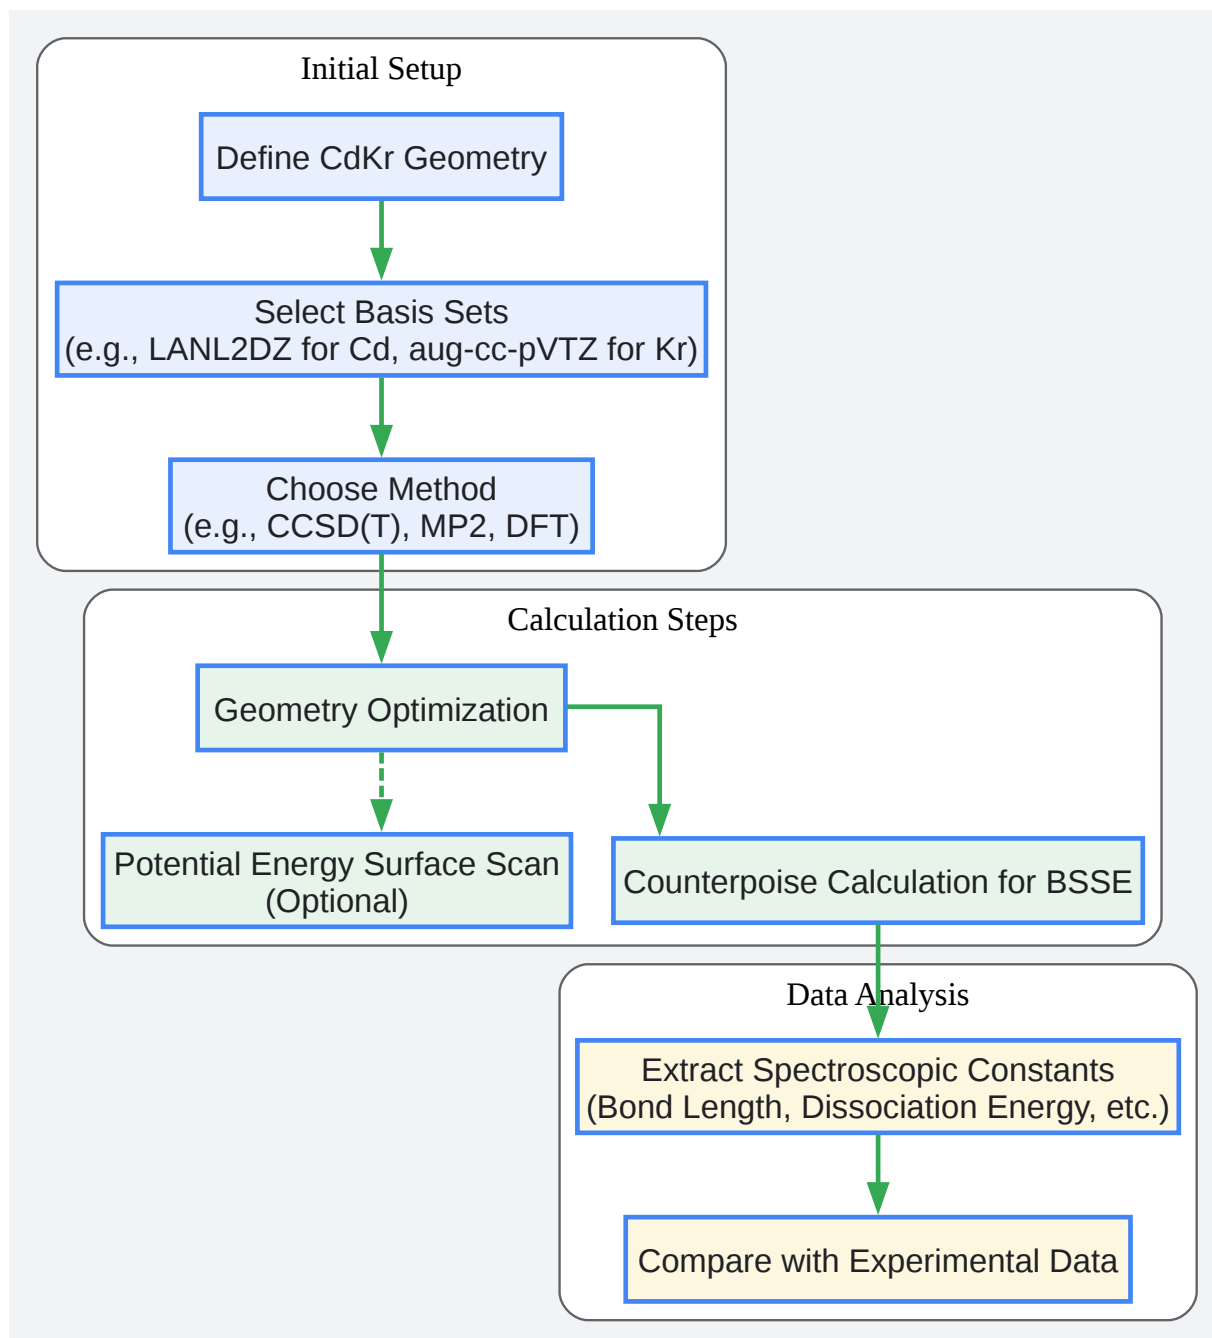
Initial Setup

Define CdKr Geometry

Select Basis Sets
(e.g., LANL2DZ for Cd, aug-cc-pVTZ for Kr)

Choose Method
(e.g., CCSD(T), MP2, DFT)

Calculation Steps

Geometry Optimization

Potential Energy Surface Scan
(Optional)

Counterpoise Calculation for BSSE

Data Analysis

Extract Spectroscopic Constants
(Bond Length, Dissociation Energy, etc.)

Compare with Experimental Data